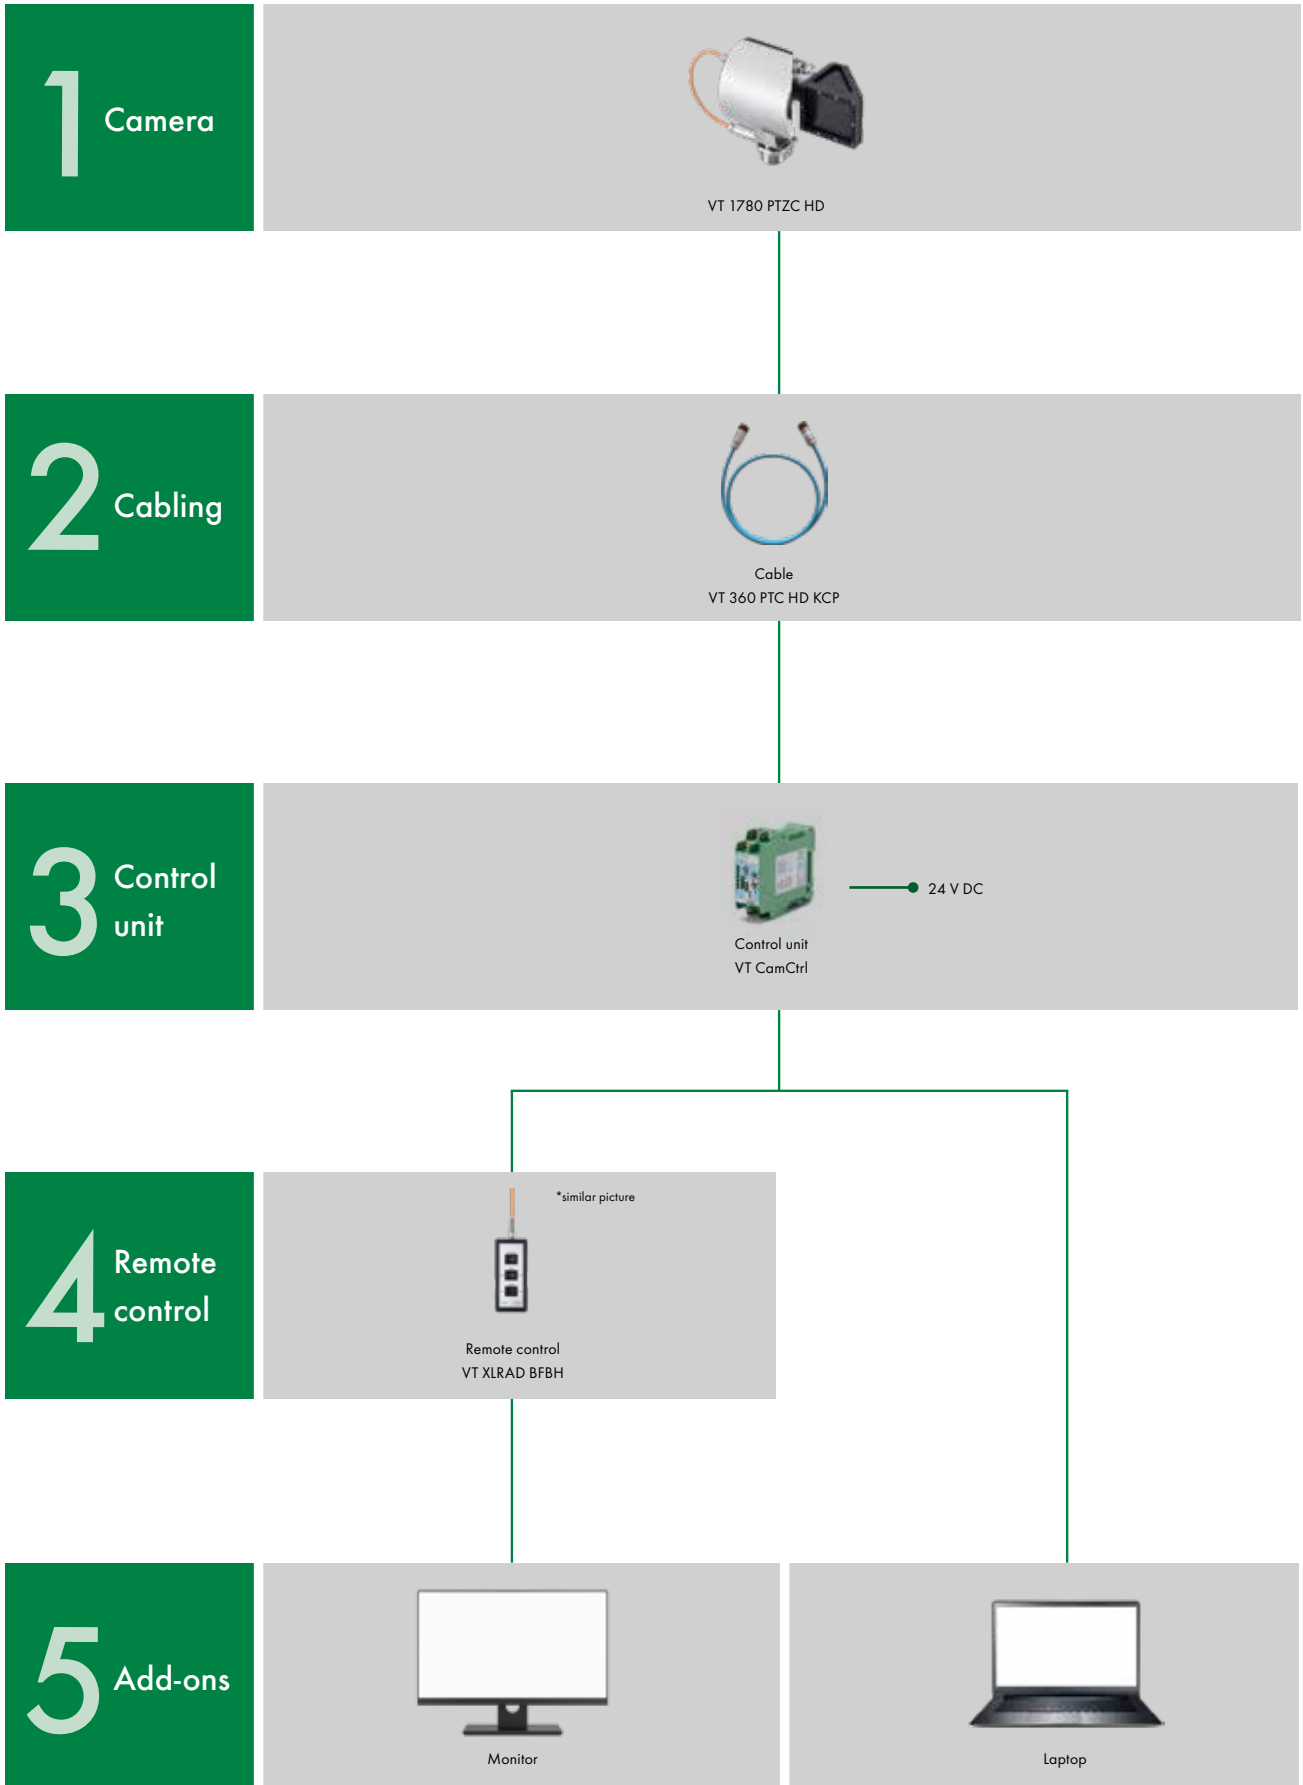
1 Camera

VT 1780 PTZC HD

2 Cabling

Cable
VT 360 PTC HD KCP

3 Control unit

Control unit
VT CamCtrl

24 V DC

4 Remote control

*similar picture

Remote control
VT XLRAD BFBH

5 Add-ons

Monitor

Laptop